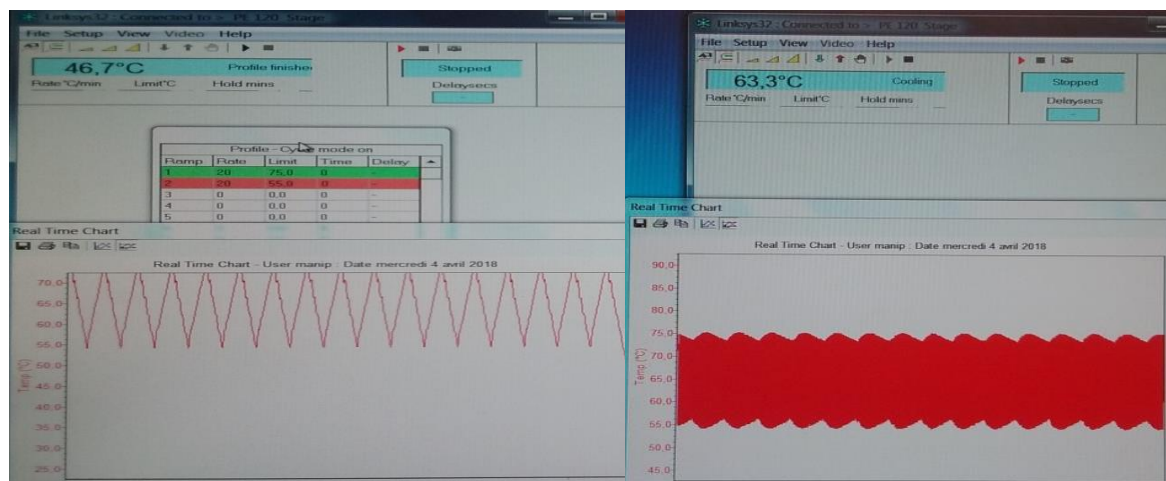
Linksys32 : Connected to > PE 120 Stage
File Setup View Video Help
46,7°C
Profile finishe
Stopped
Rate°C/min Limit°C Hold mins
Delaysecs

Profile - Cycle mode on

| Ramp | Rate | Limit | Time | Delay |
|---|---|---|---|---|
| 1 | 20 | 75,0 | 0 | - |
| 2 | 20 | 55,0 | 0 | - |
| 3 | 0 | 0,0 | 0 | - |
| 4 | 0 | 0,0 | 0 | - |
| 5 | 0 | 0,0 | 0 | - |

Real Time Chart
Real Time Chart - User manip : Date mercredi 4 avril 2018
70,0
65,0
60,0
55,0
50,0
45,0
40,0
35,0
30,0
25,0
Temp (°C)

Linksys32 : Connected to > PE 120 Stage
File Setup View Video Help
63,3°C
Cooling
Stopped
Rate°C/min Limit°C Hold mins
Delaysecs

Real Time Chart
Real Time Chart - User manip : Date mercredi 4 avril 2018
90,0
85,0
80,0
75,0
70,0
65,0
60,0
55,0
50,0
45,0
Temp (°C)